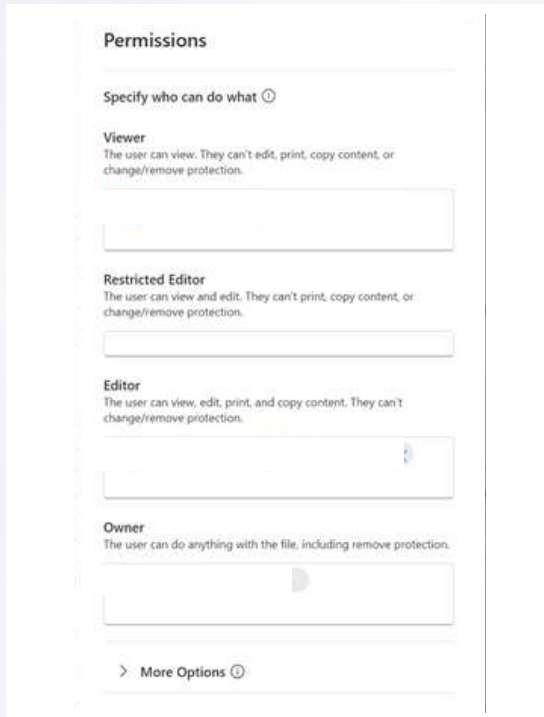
Permissions

Specify who can do what ⓘ

Viewer
The user can view. They can't edit, print, copy content, or change/remove protection.

Restricted Editor
The user can view and edit. They can't print, copy content, or change/remove protection.

Editor
The user can view, edit, print, and copy content. They can't change/remove protection.

Owner
The user can do anything with the file, including remove protection.

> More Options ⓘ